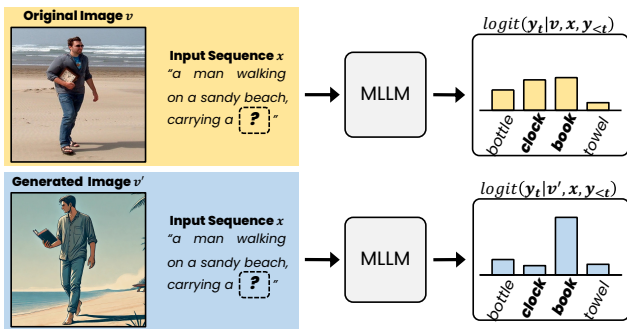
Original Image $v$

Input Sequence $x$
"a man walking on a sandy beach, carrying a ? "

MLLM

$logit(\boldsymbol{y_t}|\boldsymbol{v}, \boldsymbol{x}, \boldsymbol{y_{<t}})$

bottle clock book towel

Generated Image $v'$

Input Sequence $x$
"a man walking on a sandy beach, carrying a ? "

MLLM

$logit(\boldsymbol{y_t}|\boldsymbol{v'}, \boldsymbol{x}, \boldsymbol{y_{<t}})$

bottle clock book towel